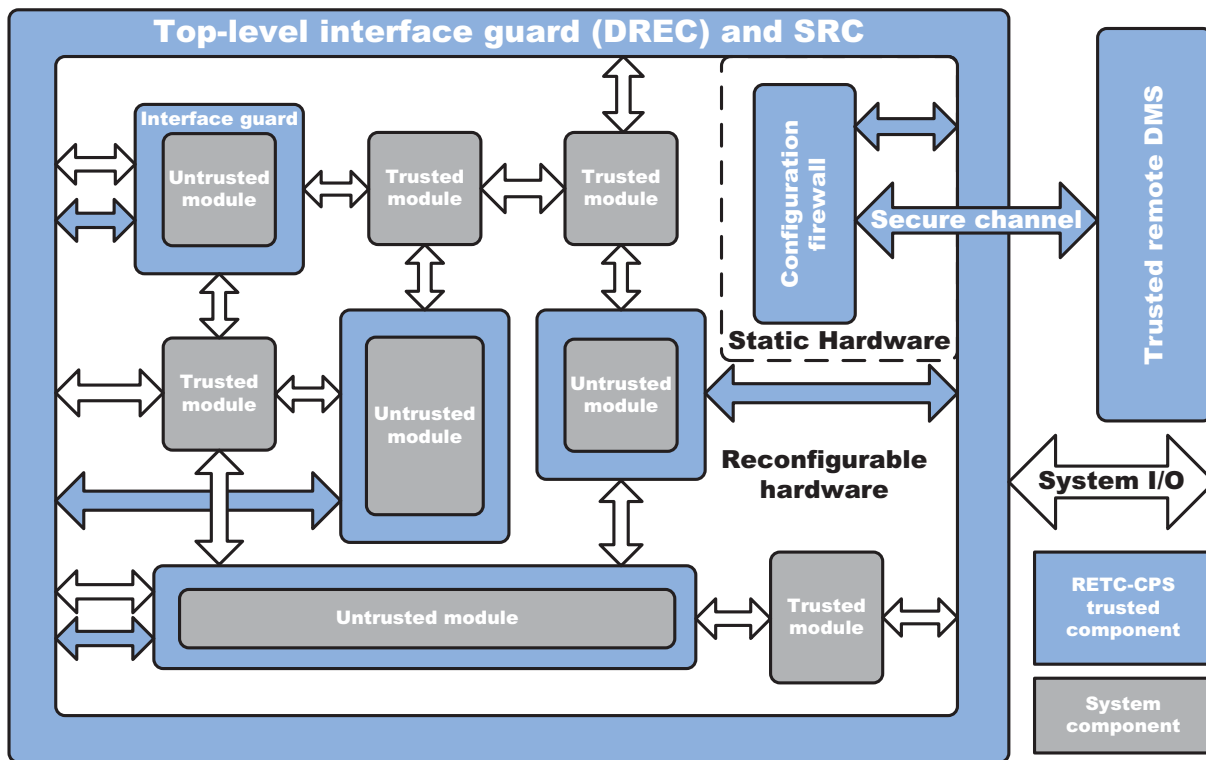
Top-level interface guard (DREC) and SRC

Interface guard

Untrusted module

Trusted module

Trusted module

Configuration firewall

Secure channel

Trusted remote DMS

Static Hardware

Trusted module

Untrusted module

Untrusted module

Reconfigurable hardware

System I/O

Untrusted module

Trusted module

RETC-CPS trusted component

System component